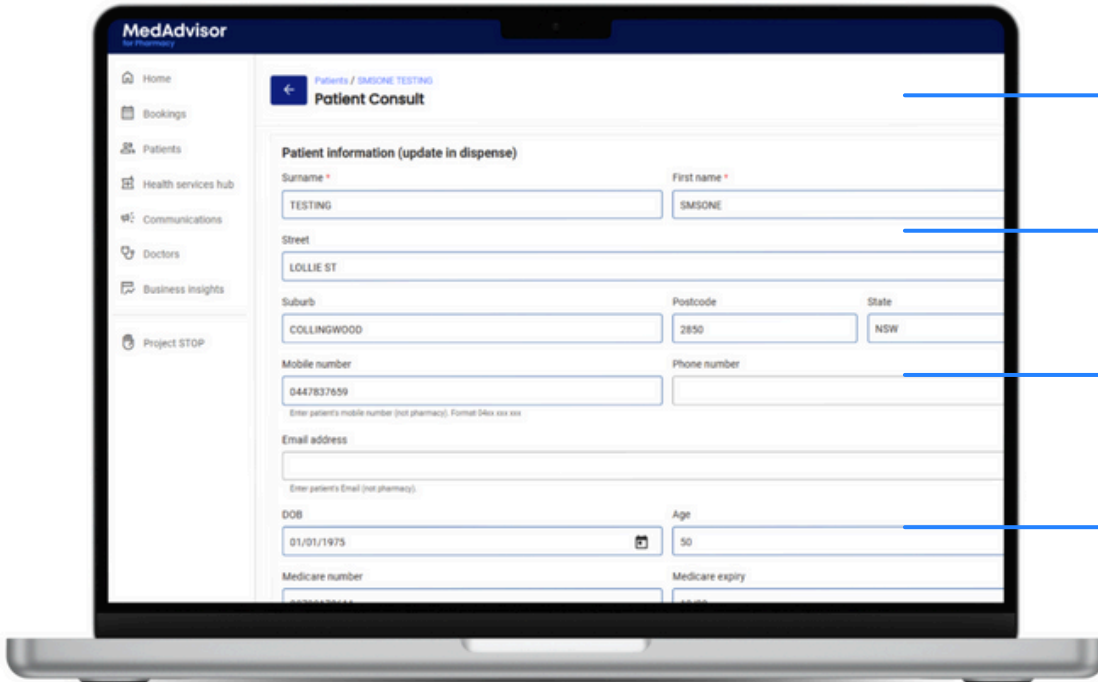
MedAdvisor
for Pharmacy

Home
Bookings
Patients
Health services hub
Communications
Doctors
Business insights
Project STOP

←
Patients / SMSONE TESTING
Patient Consult

Patient information (update in dispense)

Surname *
TESTING

First name *
SMSONE

Street
LOLLIE ST

Suburb
COLLINGWOOD

Postcode
2850

State
NSW

Mobile number
0447837659
Enter patient's mobile number (not pharmacy). Format 04xx xxx xxx

Phone number

Email address

Enter patient's Email (not pharmacy).

DOB
01/01/1975

Age
50

Medicare number
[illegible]

Medicare expiry
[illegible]